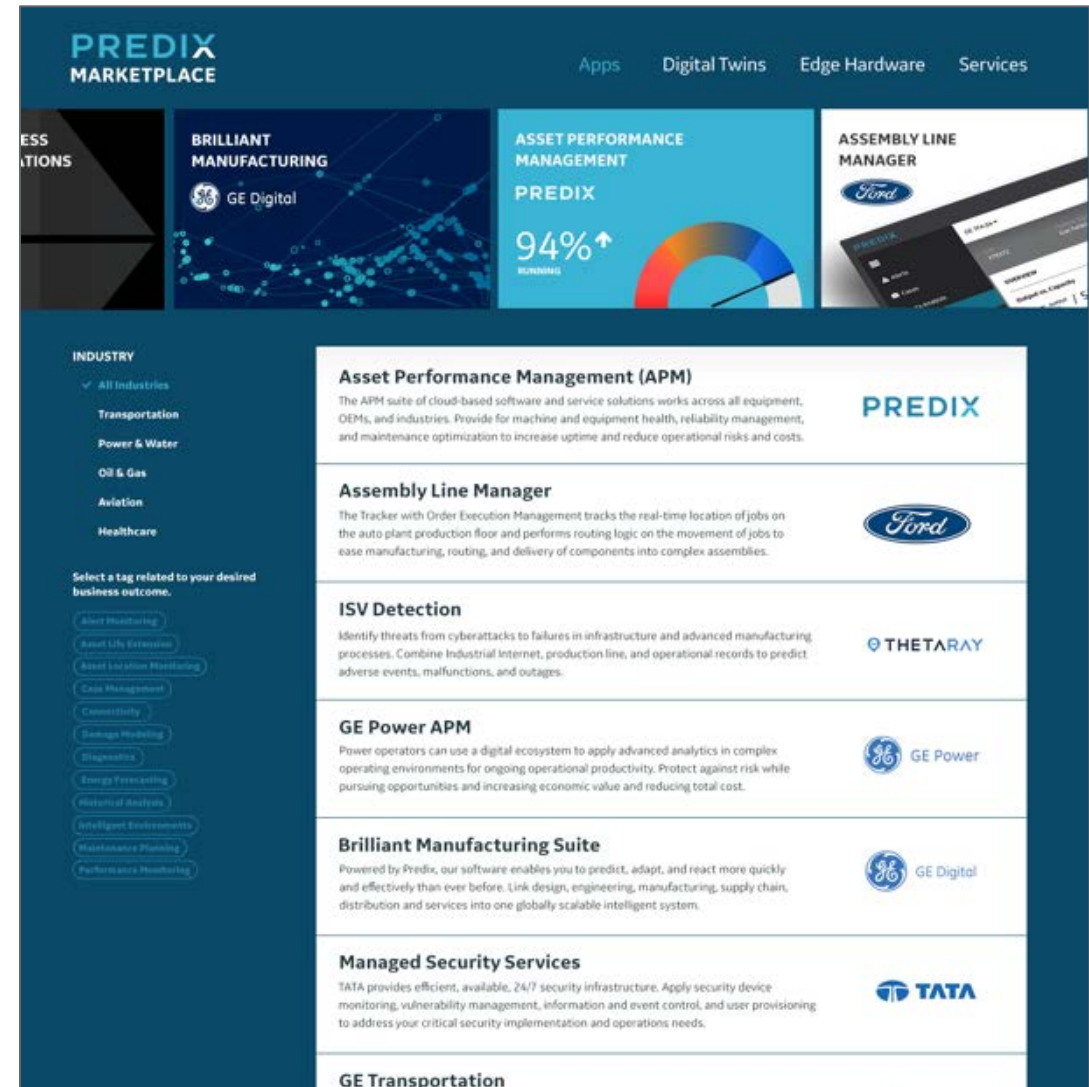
PREDIX
MARKETPLACE

Apps Digital Twins Edge Hardware Services

ESS
ATIONS

BRILLIANT MANUFACTURING
GE Digital

ASSET PERFORMANCE MANAGEMENT
PREDIX
94%
RUNNING

ASSEMBLY LINE MANAGER
Ford

INDUSTRY
✓ All Industries
Transportation
Power & Water
Oil & Gas
Aviation
Healthcare

Select a tag related to your desired business outcome.
Alert Monitoring
Asset Life Extension
Asset Location Monitoring
Case Management
Connectivity
Damage Modeling
Diagnostics
Energy Forecasting
Historical Analysis
Intelligent Environments
Maintenance Planning
Performance Monitoring

Asset Performance Management (APM)
The APM suite of cloud-based software and service solutions works across all equipment, OEMs, and industries. Provide for machine and equipment health, reliability management, and maintenance optimization to increase uptime and reduce operational risks and costs.
PREDIX

Assembly Line Manager
The Tracker with Order Execution Management tracks the real-time location of jobs on the auto plant production floor and performs routing logic on the movement of jobs to ease manufacturing, routing, and delivery of components into complex assemblies.
Ford

ISV Detection
Identify threats from cyberattacks to failures in infrastructure and advanced manufacturing processes. Combine Industrial Internet, production line, and operational records to predict adverse events, malfunctions, and outages.
THETARAY

GE Power APM
Power operators can use a digital ecosystem to apply advanced analytics in complex operating environments for ongoing operational productivity. Protect against risk while pursuing opportunities and increasing economic value and reducing total cost.
GE Power

Brilliant Manufacturing Suite
Powered by Predix, our software enables you to predict, adapt, and react more quickly and effectively than ever before. Link design, engineering, manufacturing, supply chain, distribution and services into one globally scalable intelligent system.
GE Digital

Managed Security Services
TATA provides efficient, available, 24/7 security infrastructure. Apply security device monitoring, vulnerability management, information and event control, and user provisioning to address your critical security implementation and operations needs.
TATA

GE Transportation